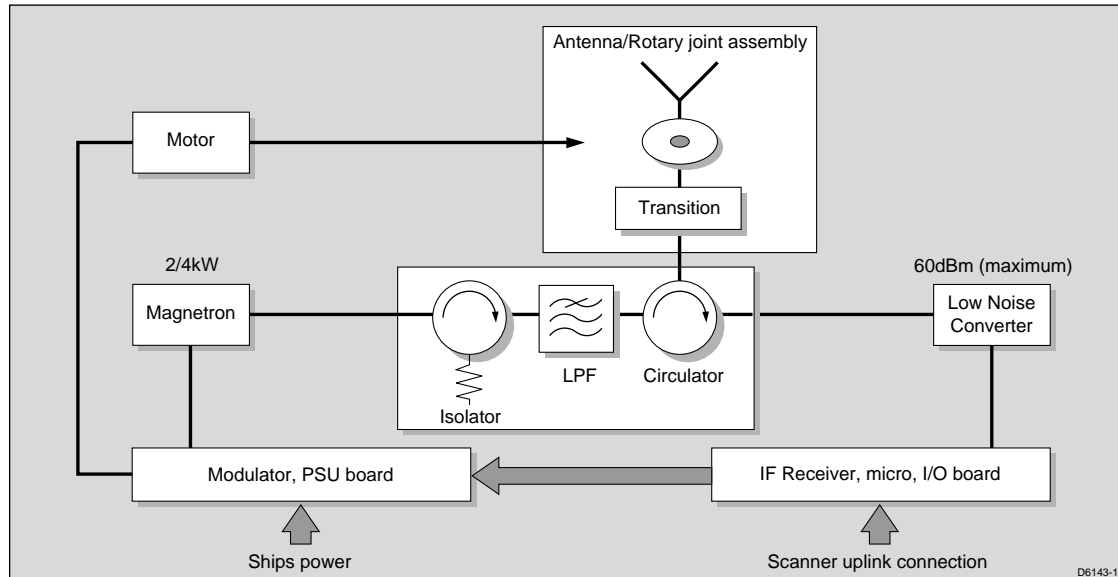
Antenna/Rotary joint assembly

Motor

Transition

2/4kW

60dBm (maximum)

Magnetron

LPF

Circulator

Isolator

Low Noise Converter

Modulator, PSU board

IF Receiver, micro, I/O board

Ships power

Scanner uplink connection

D6143-1